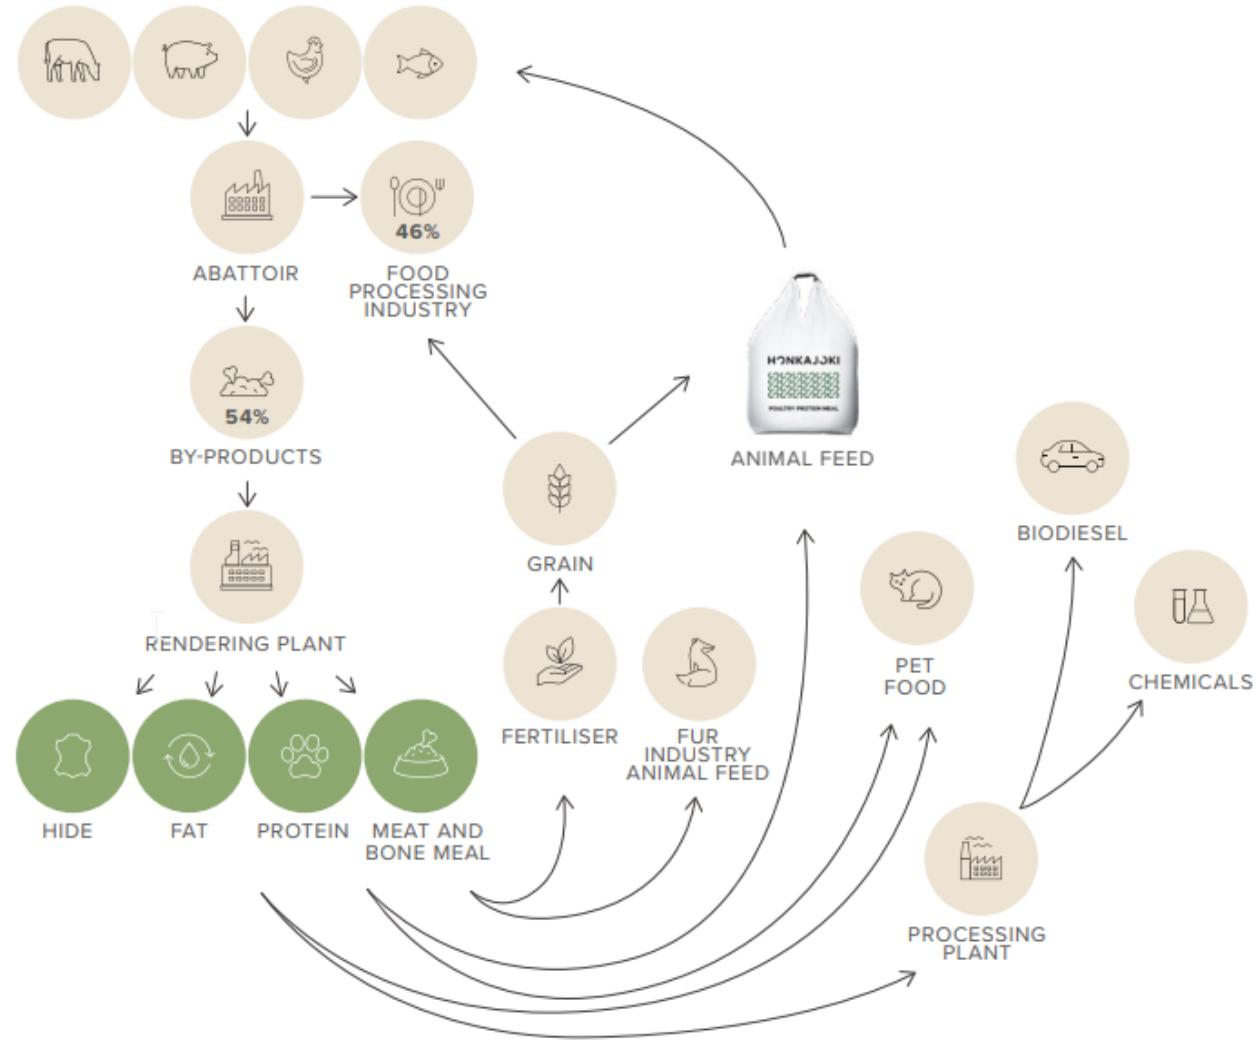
ABATTOIR

46%

FOOD PROCESSING INDUSTRY

54%

BY-PRODUCTS

RENDERING PLANT

HIDE

FAT

PROTEIN

MEAT AND BONE MEAL

GRAIN

FERTILISER

FUR INDUSTRY ANIMAL FEED

HONKAJOKI

POULTRY PROTEIN MEAL

ANIMAL FEED

PET FOOD

BIODIESEL

CHEMICALS

PROCESSING PLANT